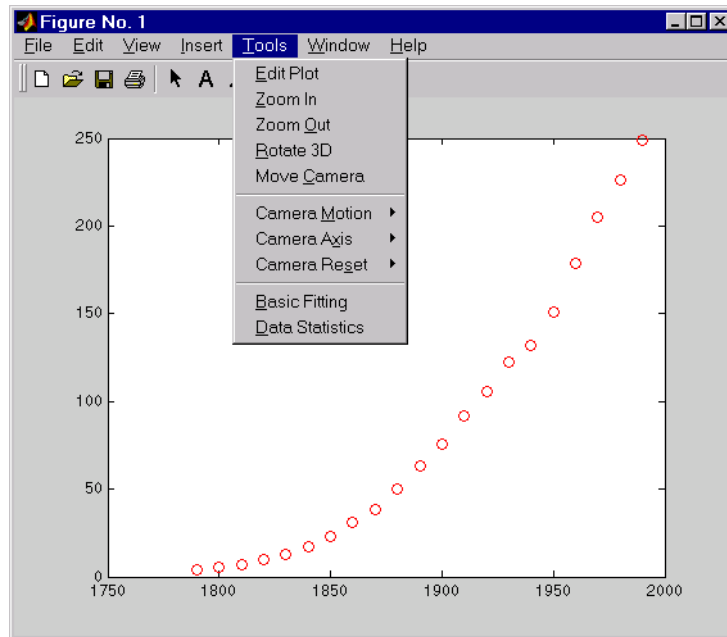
Figure No. 1

File Edit View Insert Tools Window Help

A

Edit Plot
Zoom In
Zoom Out
Rotate 3D
Move Camera
Camera Motion
Camera Axis
Camera Reset
Basic Fitting
Data Statistics

250
200
150
100
50
0
1750 1800 1850 1900 1950 2000